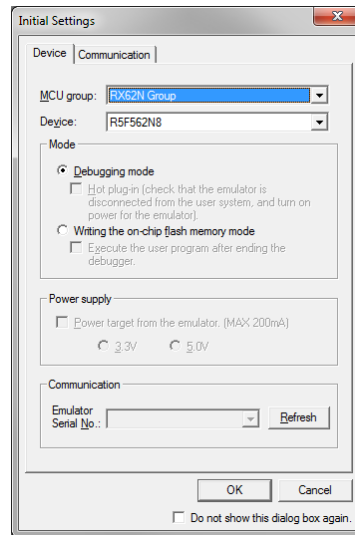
Initial Settings

Device | Communication

MCU group: RX62N Group
Device: R5F562N8

Mode
Debugging mode
Hot plug-in (check that the emulator is disconnected from the user system, and turn on power for the emulator).
Writing the on-chip flash memory mode
Execute the user program after ending the debugger.

Power supply
Power target from the emulator. (MAX 200mA)
3.3V
5.0V

Communication
Emulator Serial No.:
Refresh

OK
Cancel

Do not show this dialog box again.